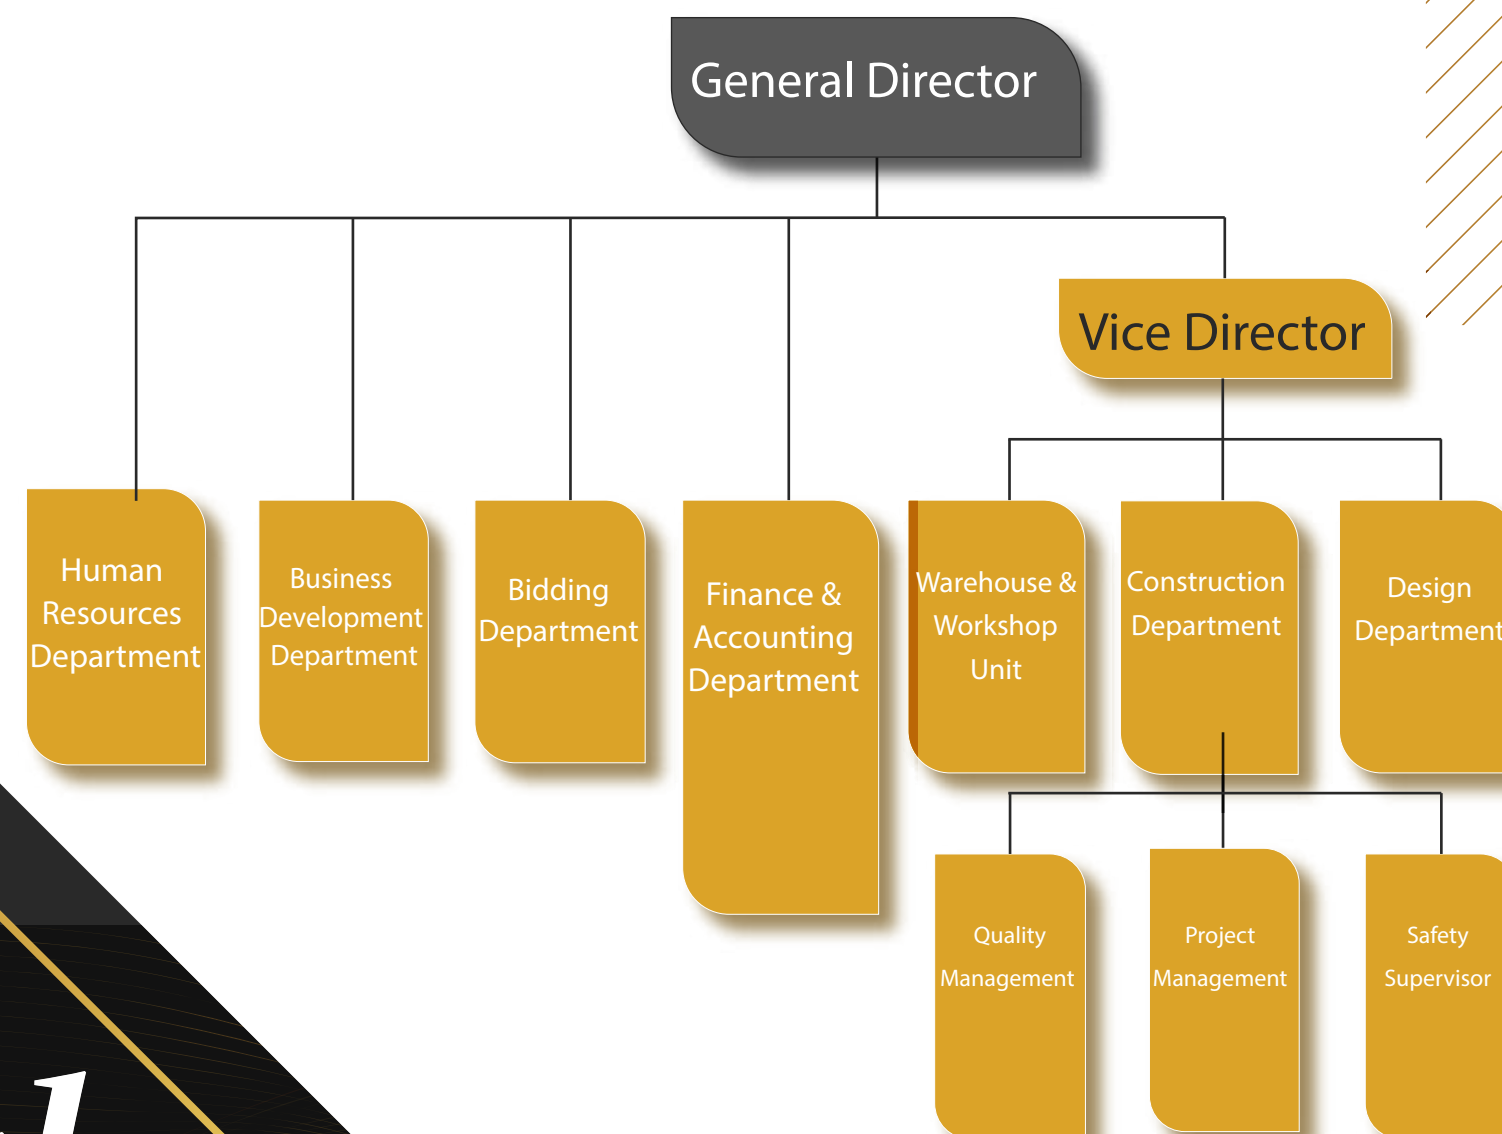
General Director

Vice Director

Human Resources Department

Business Development Department

Bidding Department

Finance & Accounting Department

Warehouse & Workshop Unit

Construction Department

Design Department

Quality Management

Project Management

Safety Supervisor

1